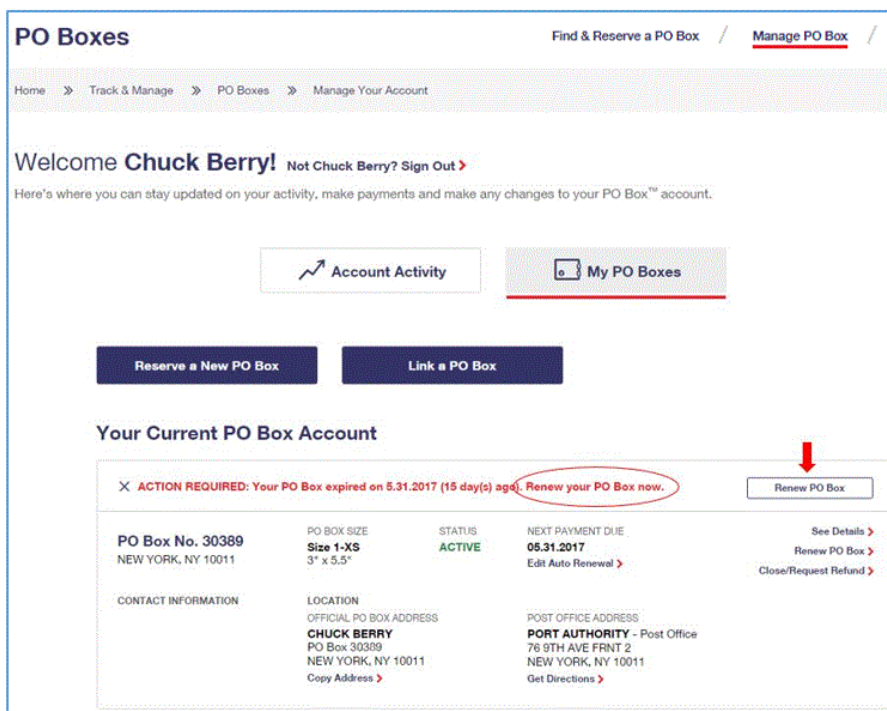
PO Boxes

Find & Reserve a PO Box / Manage PO Box /

Home » Track & Manage » PO Boxes » Manage Your Account

Welcome Chuck Berry! Not Chuck Berry? Sign Out >

Here's where you can stay updated on your activity, make payments and make any changes to your PO Box™ account.

Account Activity

My PO Boxes

Reserve a New PO Box

Link a PO Box

Your Current PO Box Account

× ACTION REQUIRED: Your PO Box expired on 5.31.2017 (15 day(s) ago). Renew your PO Box now.

Renew PO Box

PO Box No. 30389
NEW YORK, NY 10011

PO BOX SIZE
Size 1-XS
3" x 5.5"

STATUS
ACTIVE

NEXT PAYMENT DUE
05.31.2017
Edit Auto Renewal >

See Details >
Renew PO Box >
Close/Request Refund >

CONTACT INFORMATION

LOCATION
OFFICIAL PO BOX ADDRESS
CHUCK BERRY
PO Box 30389
NEW YORK, NY 10011
Copy Address >

POST OFFICE ADDRESS
PORT AUTHORITY - Post Office
76 9TH AVE FRNT 2
NEW YORK, NY 10011
Get Directions >